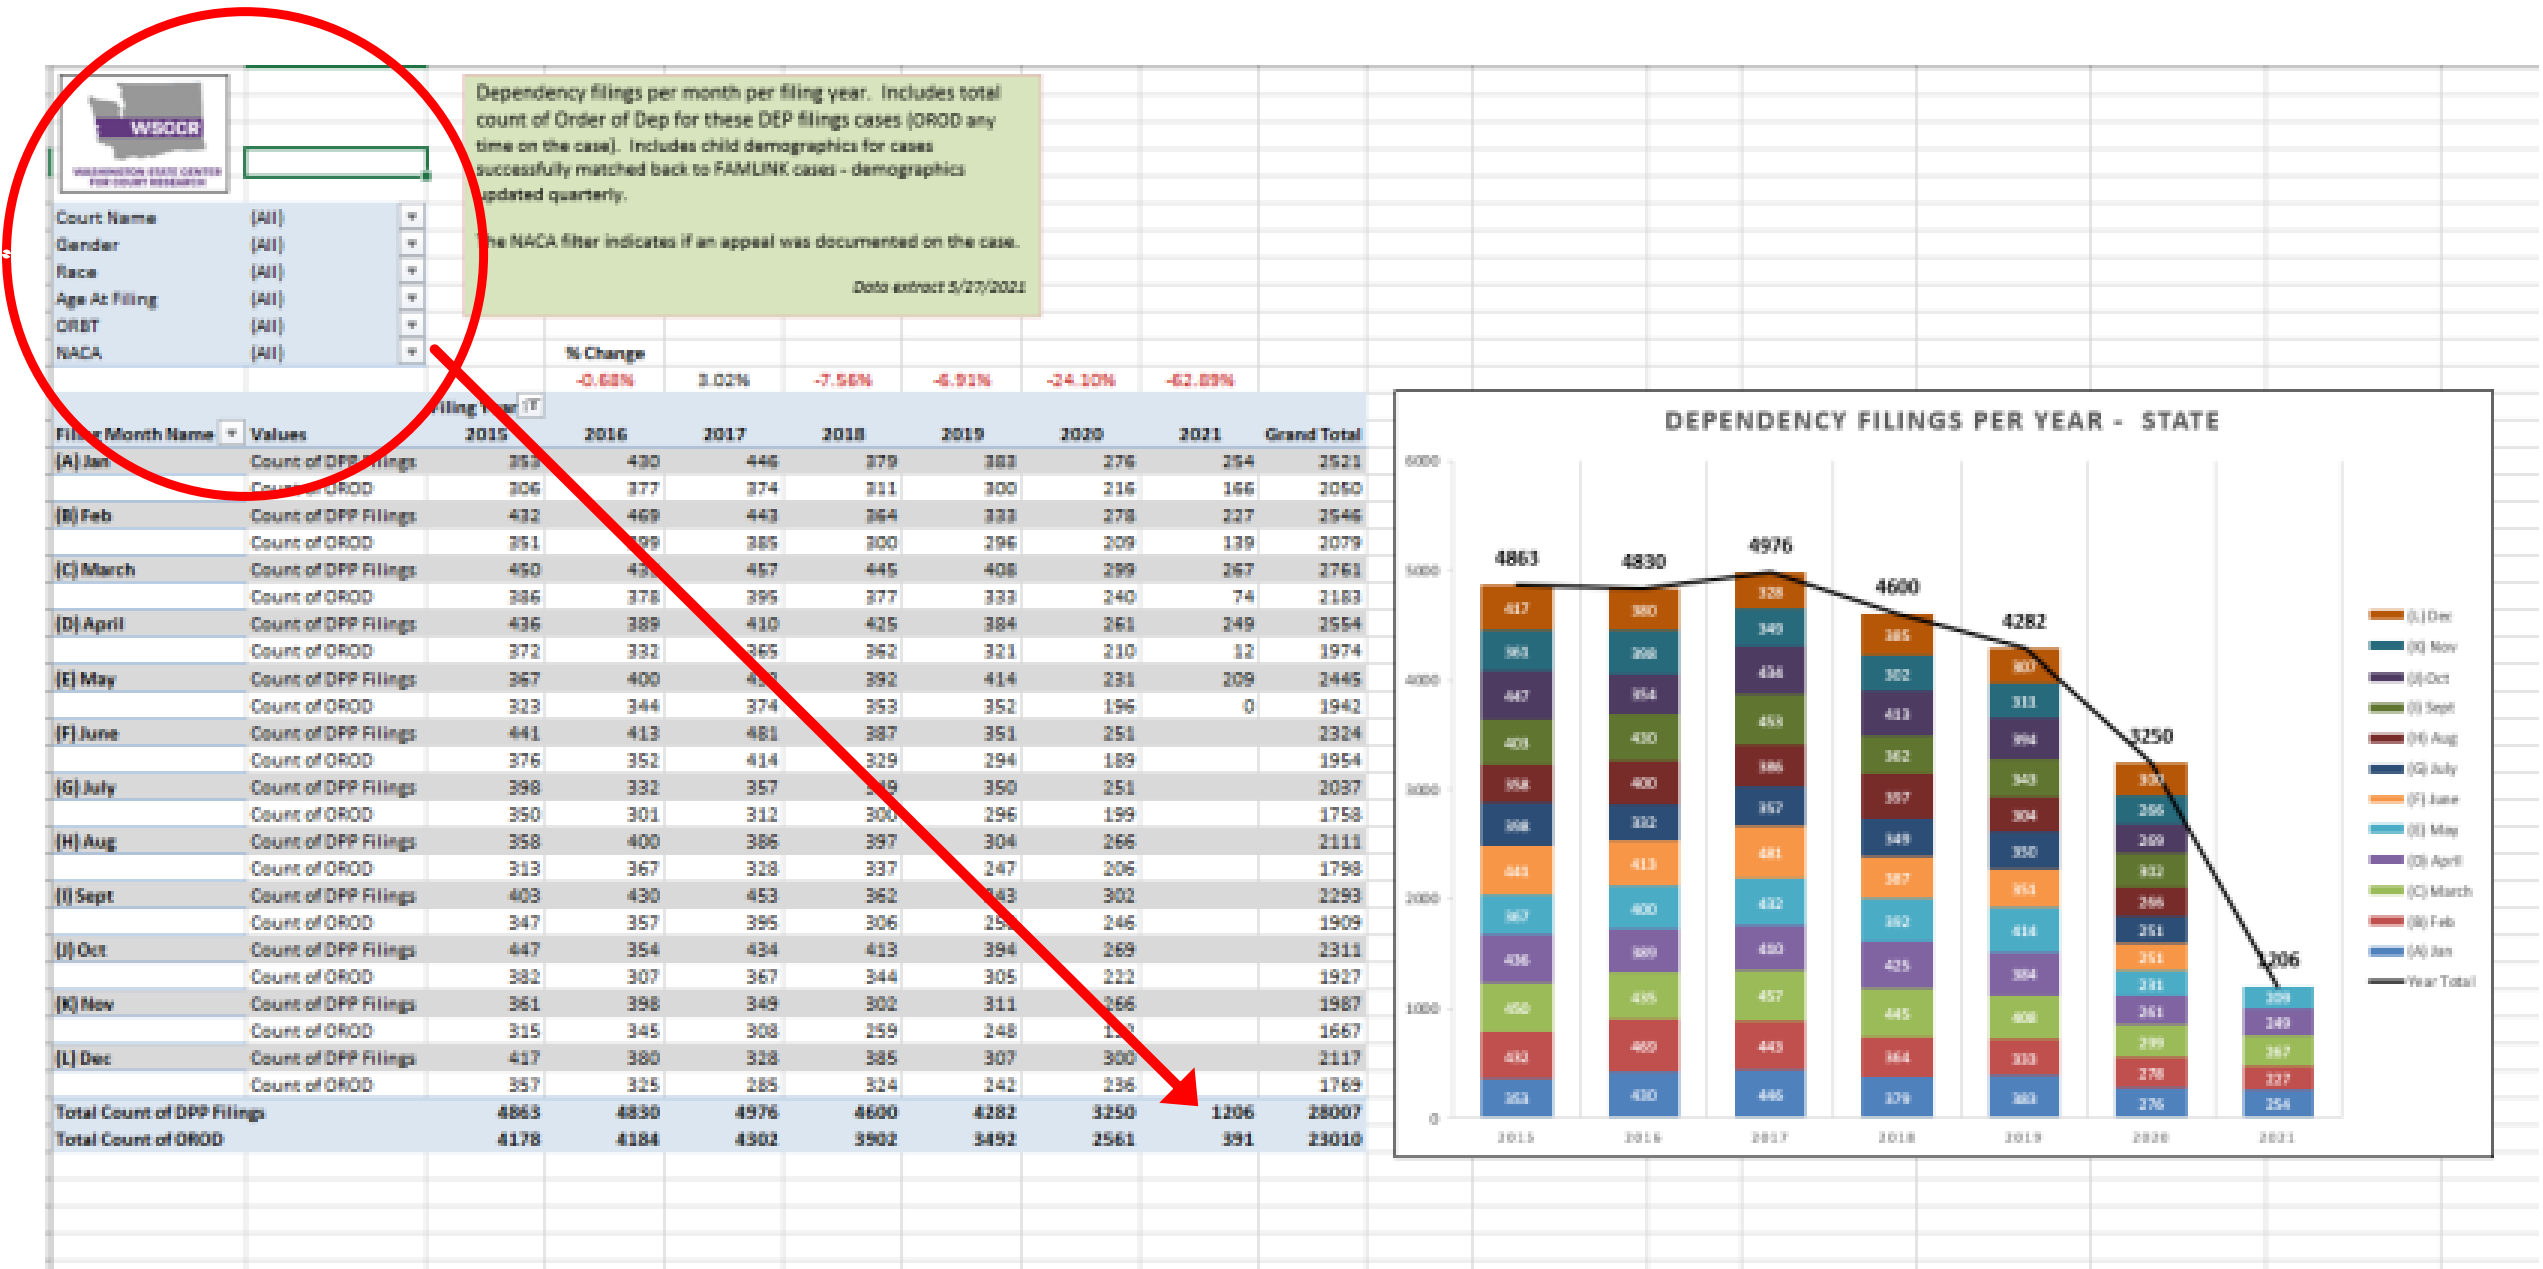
WSCCR
WASHINGTON STATE CENTER FOR COURT RESEARCH

Dependency filings per month per filing year. Includes total count of Order of Dep for these DEP filings cases (OROD any time on the case). Includes child demographics for cases successfully matched back to FAMLINK cases - demographics updated quarterly.

The NACA filter indicates if an appeal was documented on the case.

Data extract 5/27/2021

| Court Name | (All) |
|---|---|
| Gender | (All) |
| Race | (All) |
| Age At Filing | (All) |
| ORBT | (All) |
| NACA | (All) |

% Change
-0.68% 3.02% -7.56% -6.91% -24.10% -62.89%

Filing Year

| Filing Month Name | Values | 2015 | 2016 | 2017 | 2018 | 2019 | 2020 | 2021 | Grand Total |
|---|---|---|---|---|---|---|---|---|---|
| (A) Jan | Count of DPP Filings | 353 | 430 | 446 | 379 | 383 | 276 | 254 | 2521 |
| | Count of OROD | 306 | 377 | 374 | 311 | 300 | 216 | 166 | 2050 |
| (B) Feb | Count of DPP Filings | 432 | 469 | 443 | 364 | 333 | 278 | 227 | 2546 |
| | Count of OROD | 351 | 399 | 385 | 300 | 296 | 209 | 139 | 2079 |
| (C) March | Count of DPP Filings | 450 | 435 | 457 | 445 | 408 | 299 | 267 | 2761 |
| | Count of OROD | 386 | 378 | 395 | 377 | 333 | 240 | 74 | 2183 |
| (D) April | Count of DPP Filings | 436 | 389 | 410 | 425 | 384 | 261 | 249 | 2554 |
| | Count of OROD | 372 | 332 | 365 | 362 | 321 | 210 | 12 | 1974 |
| (E) May | Count of DPP Filings | 367 | 400 | 432 | 392 | 414 | 231 | 209 | 2445 |
| | Count of OROD | 323 | 344 | 374 | 353 | 352 | 196 | 0 | 1942 |
| (F) June | Count of DPP Filings | 441 | 413 | 481 | 387 | 351 | 251 | | 2324 |
| | Count of OROD | 376 | 352 | 414 | 329 | 294 | 189 | | 1954 |
| (G) July | Count of DPP Filings | 398 | 332 | 357 | 349 | 350 | 251 | | 2037 |
| | Count of OROD | 350 | 301 | 312 | 300 | 296 | 199 | | 1758 |
| (H) Aug | Count of DPP Filings | 358 | 400 | 386 | 397 | 304 | 266 | | 2111 |
| | Count of OROD | 313 | 367 | 328 | 337 | 247 | 206 | | 1798 |
| (I) Sept | Count of DPP Filings | 403 | 430 | 453 | 362 | 343 | 302 | | 2293 |
| | Count of OROD | 347 | 357 | 395 | 306 | 258 | 246 | | 1909 |
| (J) Oct | Count of DPP Filings | 447 | 354 | 434 | 413 | 394 | 269 | | 2311 |
| | Count of OROD | 382 | 307 | 367 | 344 | 305 | 222 | | 1927 |
| (K) Nov | Count of DPP Filings | 361 | 398 | 349 | 302 | 311 | 266 | | 1987 |
| | Count of OROD | 315 | 345 | 308 | 259 | 248 | 192 | | 1667 |
| (L) Dec | Count of DPP Filings | 417 | 380 | 328 | 385 | 307 | 300 | | 2117 |
| | Count of OROD | 357 | 325 | 285 | 324 | 242 | 236 | | 1769 |
| Total Count of DPP Filings | | 4863 | 4830 | 4976 | 4600 | 4282 | 3250 | 1206 | 28007 |
| Total Count of OROD | | 4178 | 4184 | 4302 | 3902 | 3492 | 2561 | 391 | 23010 |

DEPENDENCY FILINGS PER YEAR - STATE

6000 5000 4000 3000 2000 1000 0
4863 4830 4976 4600 4282 3250 1206
2015 2016 2017 2018 2019 2020 2021

(L) Dec
(K) Nov
(J) Oct
(I) Sept
(H) Aug
(G) July
(F) June
(E) May
(D) April
(C) March
(B) Feb
(A) Jan
Year Total